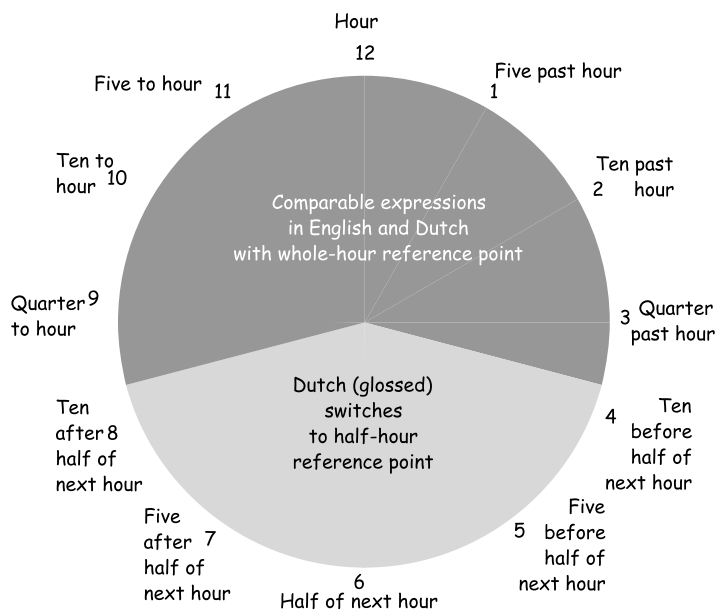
Hour
12

Five past hour
1

Ten past hour
2

Quarter past hour
3

Ten before half of next hour
4

Five before half of next hour
5

6
Half of next hour

Five after half of next hour
7

Ten after half of next hour
8

Quarter to hour
9

Ten to hour
10

Five to hour
11

Comparable expressions in English and Dutch with whole-hour reference point

Dutch (glossed) switches to half-hour reference point